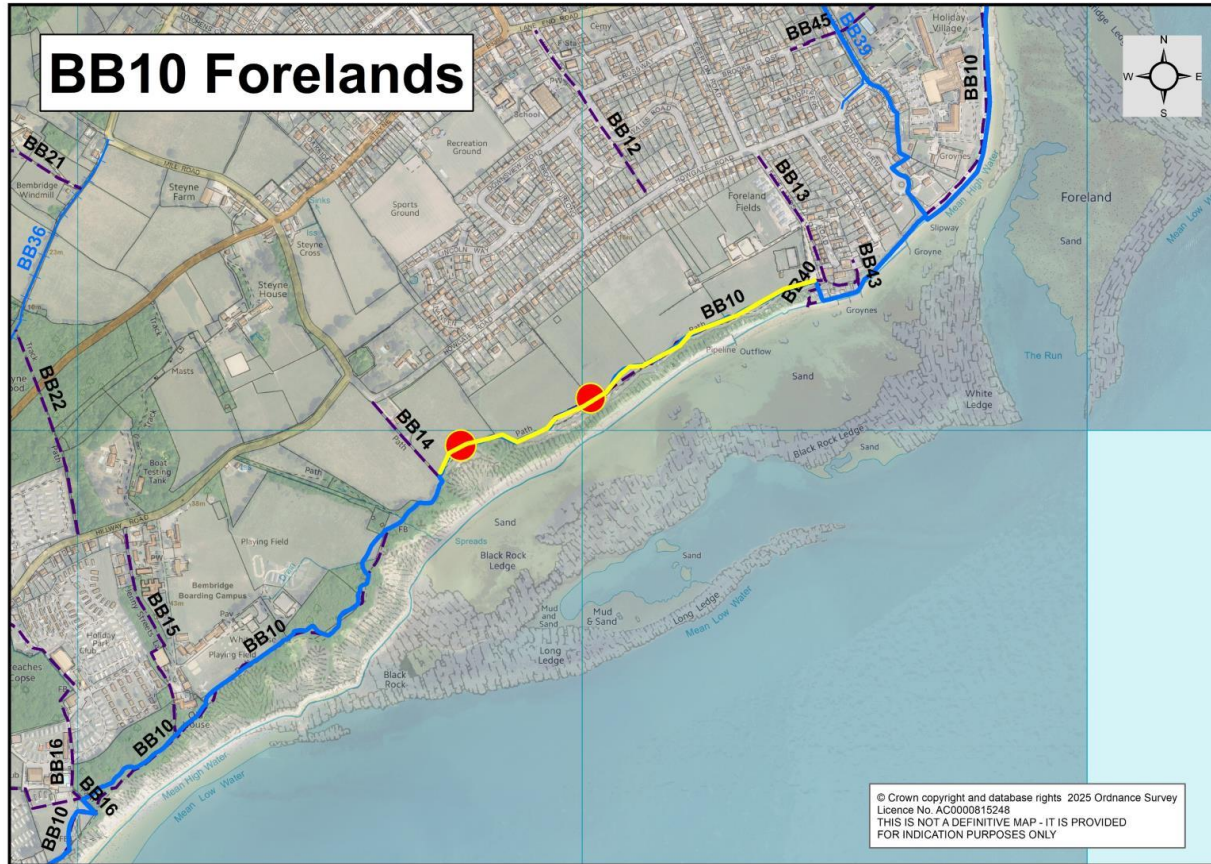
BB10 Forelands

N
W
E
S

BB45
BB39
Holiday Village
BB10
BB21
BB12
Recreation Ground
School
Bembridge Windmill
Steyne Farm
Sports Ground
BB13
Foreland Fields
Foreland
Groynes
Sand
BB36
Steyne Cross
Steyne House
Slipway
Groyne
BB43
BB40
BB10
Groynes
Path
Pipeline
Outflow
The Run
BB22
Masts
Sand
White Ledge
BB14
Path
Black Rock Ledge
Sand
Boat Testing Tank
Path
FB
Sand
Spreads
Black Rock Ledge
Playing Field
Sand
Bembridge Boarding Campus
BB15
Mud and Sand
Mud & Sand
Long Ledge
Mean Low Water
Long Ledge
Holiday Park
Club
BB10
Playing Field
Black Rock
BB10
House
BB16
Mean High Water
BB16
Mean Low Water
BB10
Mean High Water
Mean Low Water

© Crown copyright and database rights 2025 Ordnance Survey
Licence No. AC0000815248
THIS IS NOT A DEFINITIVE MAP - IT IS PROVIDED
FOR INDICATION PURPOSES ONLY